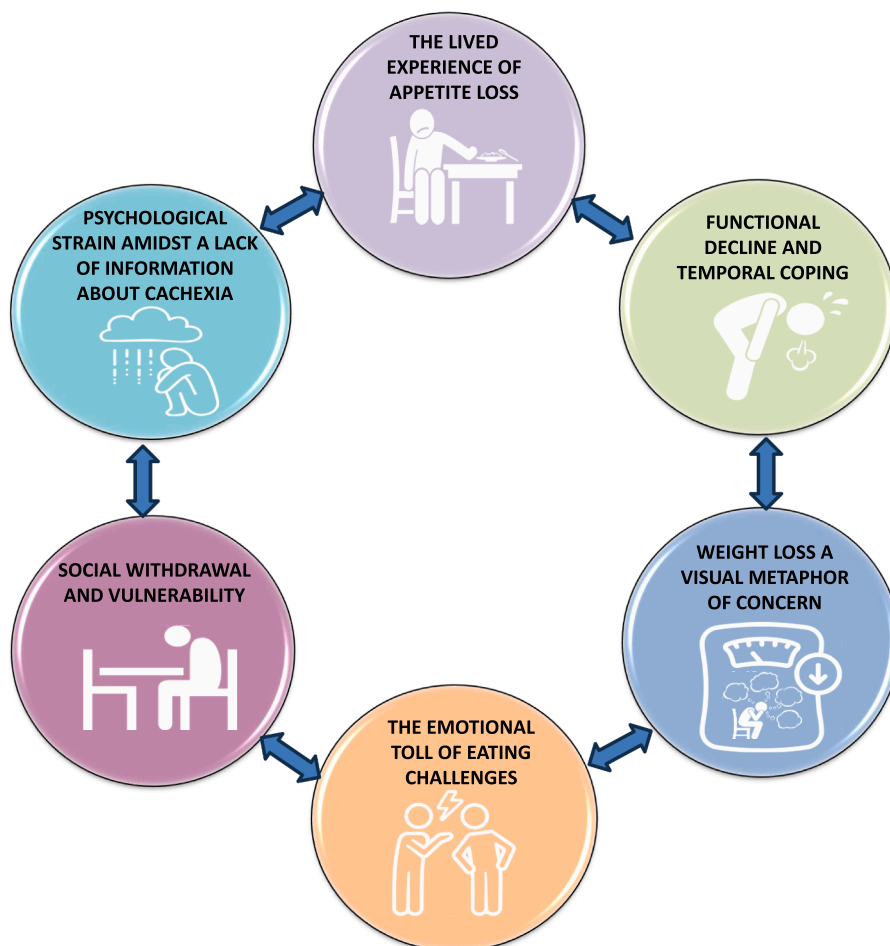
THE LIVED EXPERIENCE OF APPETITE LOSS

FUNCTIONAL DECLINE AND TEMPORAL COPING

WEIGHT LOSS A VISUAL METAPHOR OF CONCERN

THE EMOTIONAL TOLL OF EATING CHALLENGES

SOCIAL WITHDRAWAL AND VULNERABILITY

PSYCHOLOGICAL STRAIN AMIDST A LACK OF INFORMATION ABOUT CACHEXIA